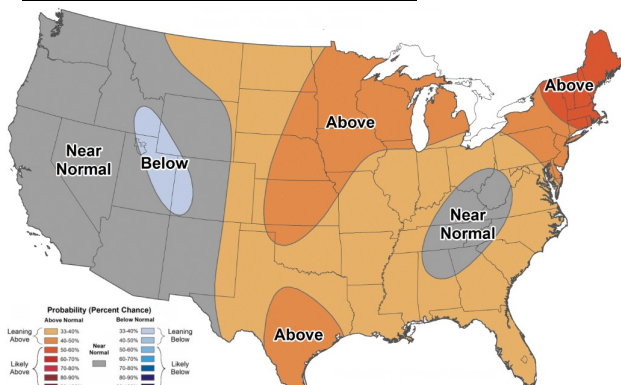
Above

Above

Near Normal

Below

Near Normal

Above

Probability (Percent Chance)

Above Normal

Below Normal

Leaning Above

33-40%

40-50%

50-60%

60-70%

70-80%

80-90%

Likely Above

Near Normal

33-40%

40-50%

50-60%

60-70%

70-80%

80-90%

Leaning Below

Likely Below